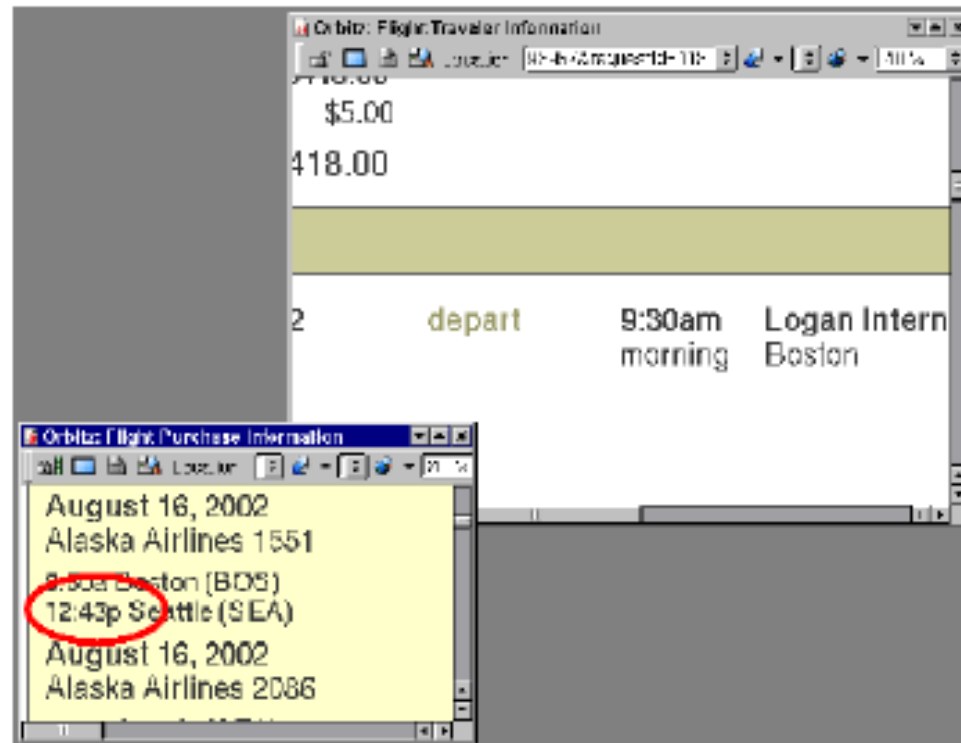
Orbitz: Flight Traveler Information
Location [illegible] 100%
$418.00
$5.00
418.00

2 depart 9:30am morning Logan Intern Boston

Orbitz: Flight Purchase Information
Location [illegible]
August 16, 2002
Alaska Airlines 1551
9:30a Boston (BOS)
12:43p Seattle (SEA)
August 16, 2002
Alaska Airlines 2086